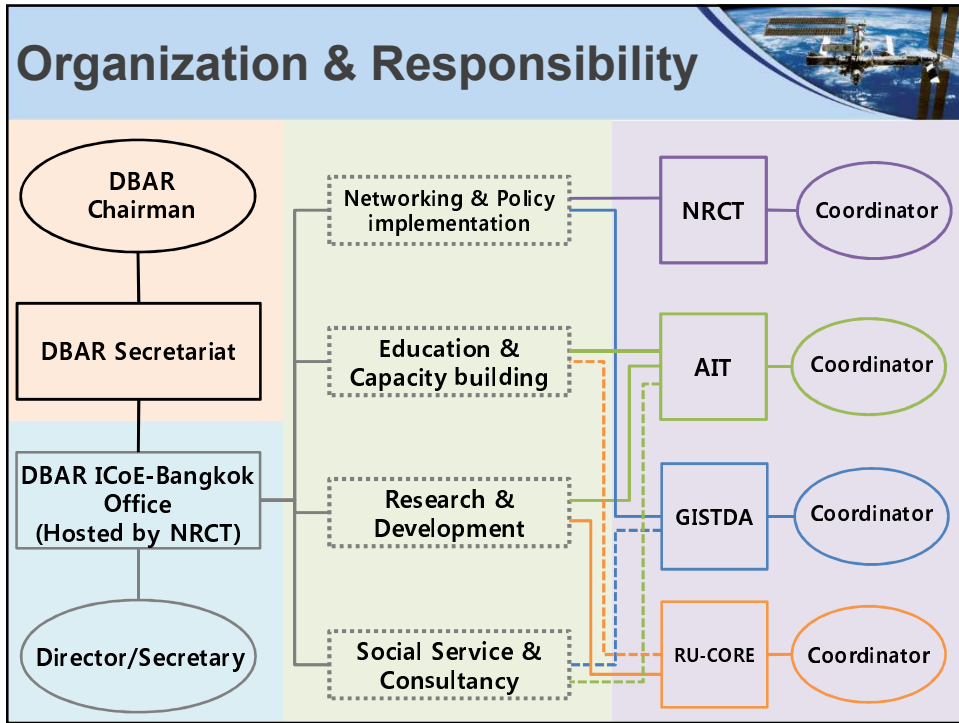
Organization & Responsibility

DBAR Chairman

DBAR Secretariat

DBAR ICoE-Bangkok Office (Hosted by NRCT)

Director/Secretary

Networking & Policy implementation

Education & Capacity building

Research & Development

Social Service & Consultancy

NRCT

AIT

GISTDA

RU-CORE

Coordinator

Coordinator

Coordinator

Coordinator